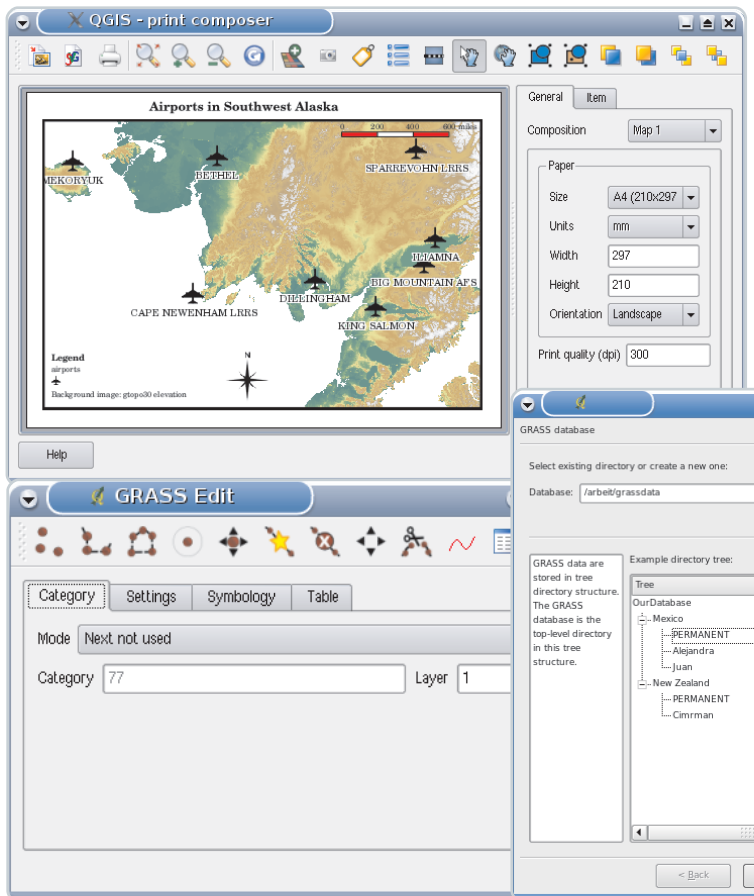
QGIS - print composer

Airports in Southwest Alaska

0 200 400 600 miles

MEKORYUK

BETHEL

SPARREVOHN LRRS

ILIAMNA

BIG MOUNTAIN AFS

DILLINGHAM

CAPE NEWENHAM LRRS

KING SALMON

N

Legend
airports
Background image: gtopo30 elevation

General | Item

Composition | Map 1

Paper

Size | A4 (210x297

Units | mm

Width | 297

Height | 210

Orientation | Landscape

Print quality (dpi) | 300

Help

GRASS Edit

Category | Settings | Symbology | Table

Mode | Next not used

Category | 77 | Layer | 1

GRASS database

Select existing directory or create a new one:

Database: /arbeit/grassdata

GRASS data are stored in tree directory structure. The GRASS database is the top-level directory in this tree structure.

Example directory tree:

Tree

OurDatabase
Mexico
PERMANENT
Alejandra
Juan
New Zealand
PERMANENT
Cimrman

< Back